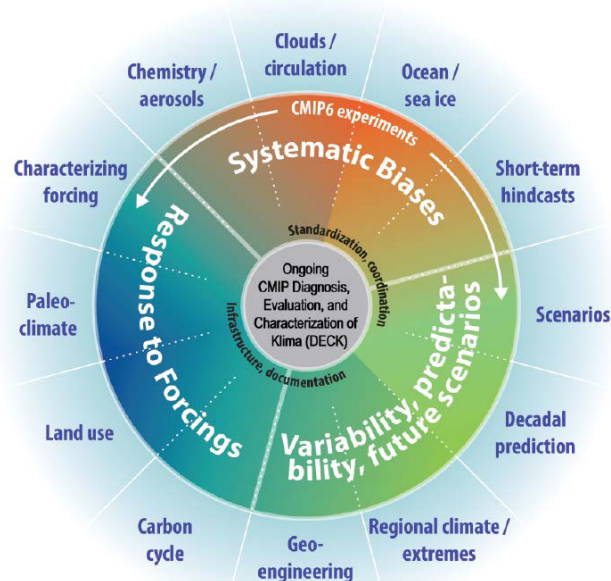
Clouds / circulation

Chemistry / aerosols

Ocean / sea ice

CMIP6 experiments

Systematic Biases

Characterizing forcing

Short-term hindcasts

Standardization, coordination

Ongoing CMIP Diagnosis, Evaluation, and Characterization of Klima (DECK)

Infrastructure, documentation

Response to Forcings

Paleo-climate

Scenarios

Variability, predictability, future scenarios

Land use

Decadal prediction

Carbon cycle

Geo-engineering

Regional climate / extremes